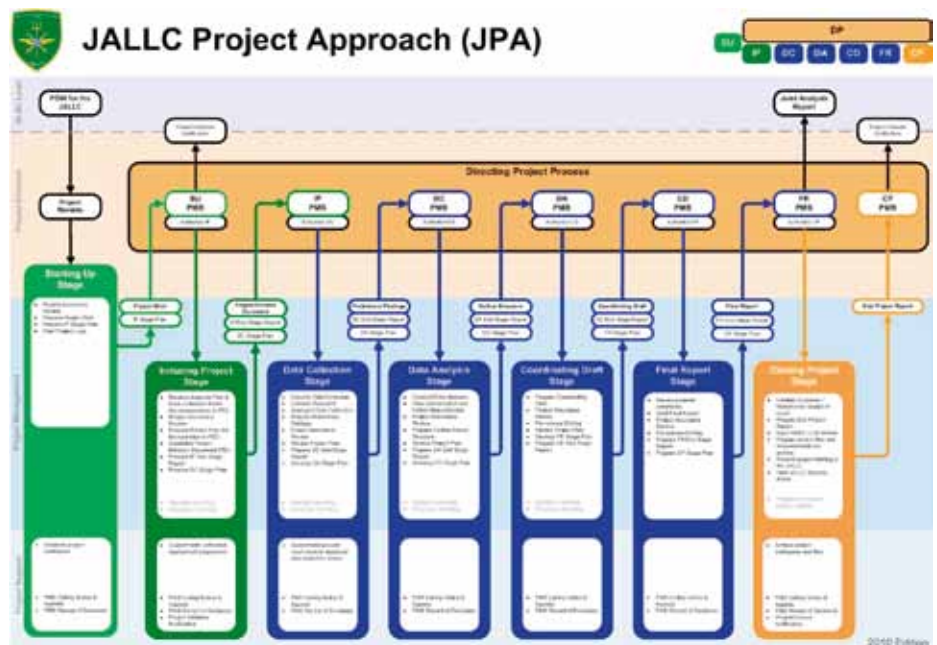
JALLC Project Approach (JPA)

DP
SU IP DC DA CD FR CP

PSM for the JALLC

Project Mandate

Directing Project Process

SU PWB

IP PWB

DC PWB

DA PWB

CD PWB

FR PWB

CP PWB

Joint Analysis Report

Starting Up Stage

Project Brief

Initiating Project Stage

Project Initiation Document

Data Collection Stage

Preliminary Findings

Data Analysis Stage

Outline Structure

Coordinating Draft Stage

Coordinating Draft

Final Report Stage

Final Report

Closing Project Stage

End Project Report

2010 Edition